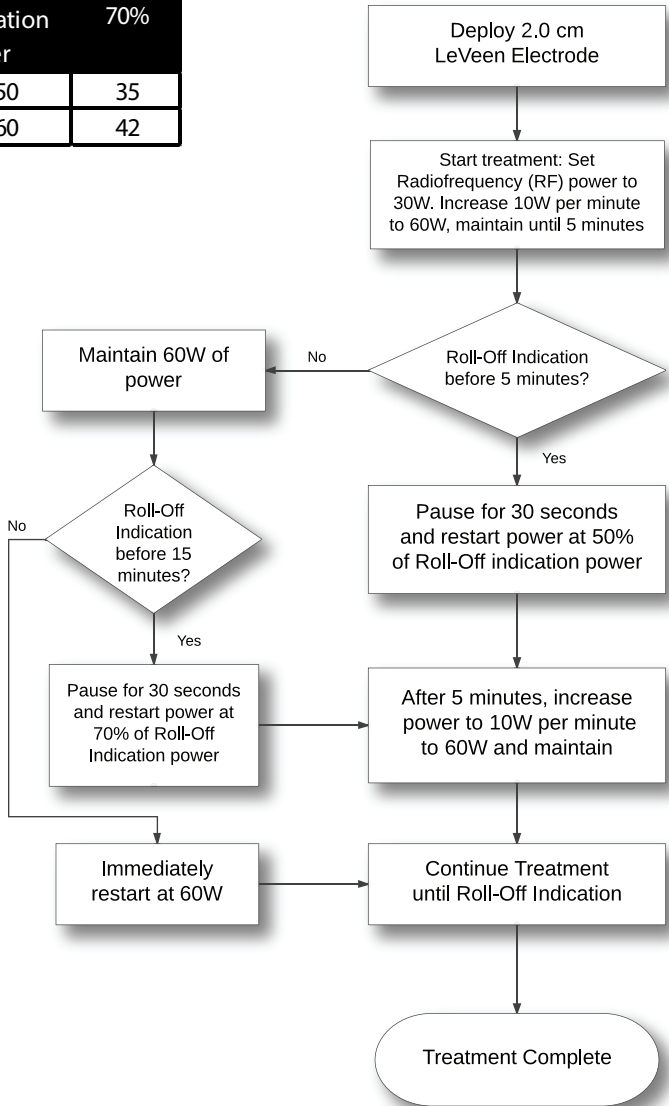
| ation r | 70% |
|---|---|
| 50 | 35 |
| 60 | 42 |

Deploy 2.0 cm LeVeen Electrode

Start treatment: Set Radiofrequency (RF) power to 30W. Increase 10W per minute to 60W, maintain until 5 minutes

Roll-Off Indication before 5 minutes?

No

Maintain 60W of power

Yes

Pause for 30 seconds and restart power at 50% of Roll-Off indication power

Roll-Off Indication before 15 minutes?

No

Yes

Pause for 30 seconds and restart power at 70% of Roll-Off Indication power

After 5 minutes, increase power to 10W per minute to 60W and maintain

Immediately restart at 60W

Continue Treatment until Roll-Off Indication

Treatment Complete